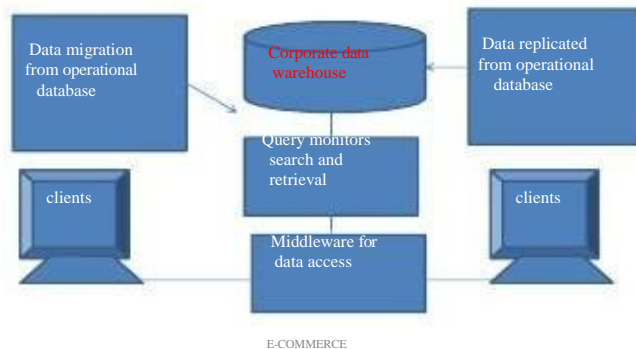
Data migration from operational database

Corporate data warehouse

Data replicated from operational database

Query monitors search and retrieval

clients

clients

Middleware for data access

E-COMMERCE